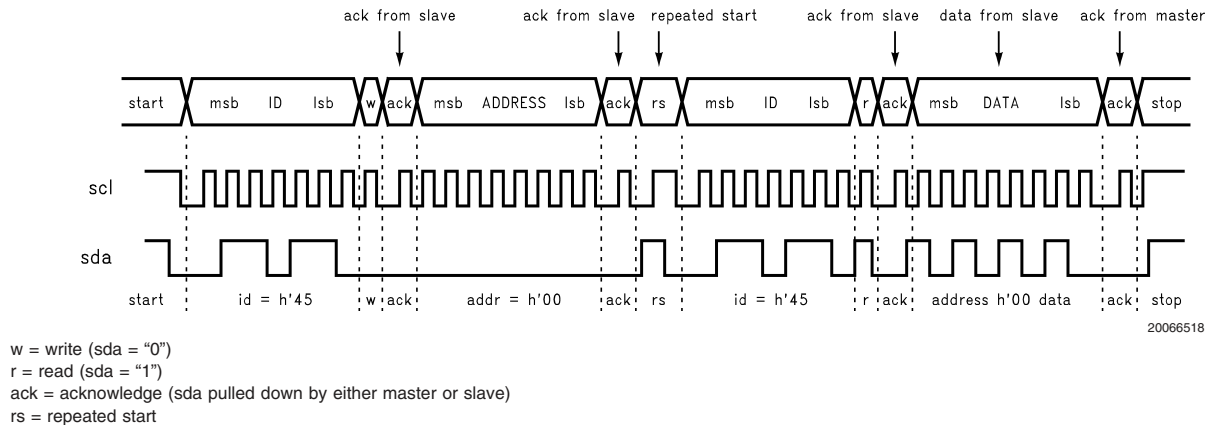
ack from slave

ack from slave

repeated start

ack from slave

data from slave

ack from master

start

msb ID lsb

w

ack

msb ADDRESS lsb

ack

rs

msb ID lsb

r

ack

msb DATA lsb

ack

stop

scl

sda

start

id = h'45

w

ack

addr = h'00

ack

rs

id = h'45

r

ack

address h'00 data

ack

stop

20066518

w = write (sda = "0")
r = read (sda = "1")
ack = acknowledge (sda pulled down by either master or slave)
rs = repeated start